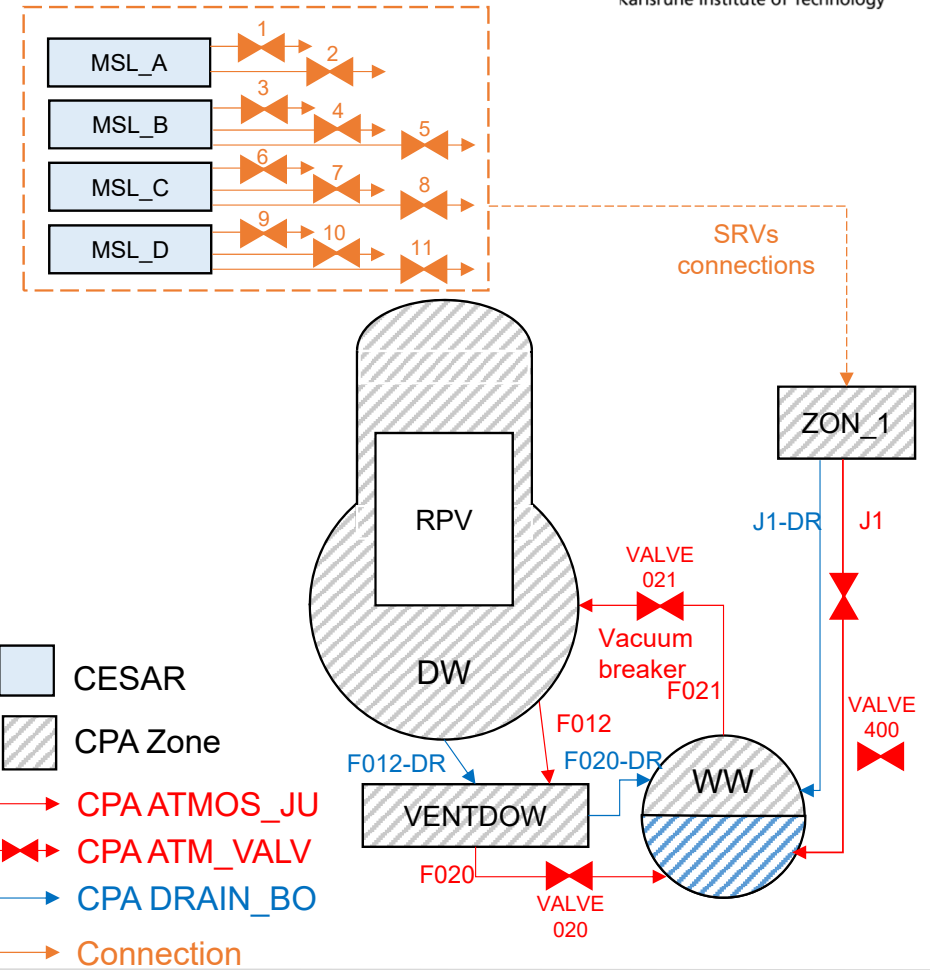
Karlsruhe Institute of Technology

MSL_A
1
2
MSL_B
3
4
5
MSL_C
6
7
8
MSL_D
9
10
11

SRVs connections

ZON_1

RPV

DW

J1-DR
J1

VALVE 021
Vacuum breaker
F021

VALVE 400

F012
F012-DR
F020-DR

VENTDOW

WW

F020
VALVE 020

CESAR
CPA Zone
CPA ATMOS_JU
CPA ATM_VALV
CPA DRAIN_BO
Connection